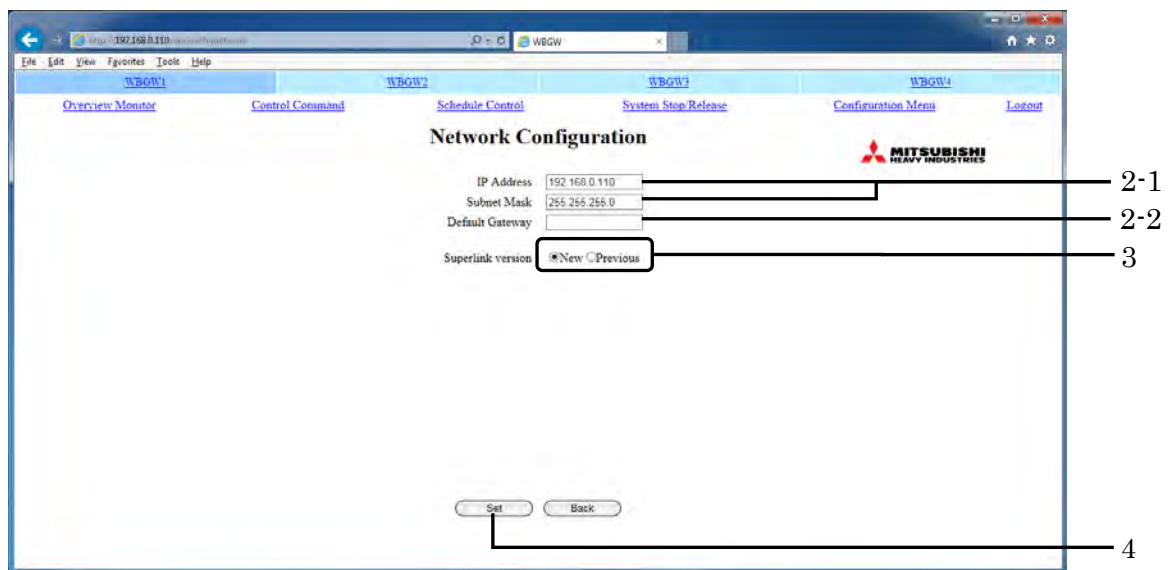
http://192.168.0.110/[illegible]

WBGW

File Edit View Favorites Tools Help

WBGW1 WBGW2 WBGW3 WBGW4

Overview Monitor Control Command Schedule Control System Stop/Release Configuration Menu Logout

Network Configuration

MITSUBISHI HEAVY INDUSTRIES

IP Address 192.168.0.110

Subnet Mask 255.255.255.0

Default Gateway

Superlink version New Previous

Set Back

2-1

2-2

3

4